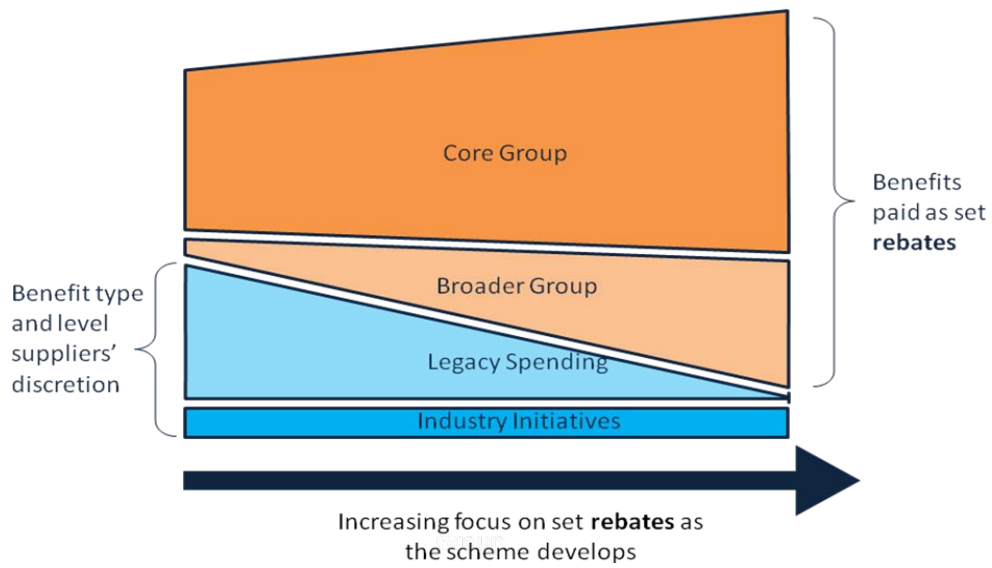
Core Group

Benefits paid as set **rebates**

Benefit type and level suppliers' discretion

Broader Group

Legacy Spending

Industry Initiatives

Increasing focus on set **rebates** as the scheme develops